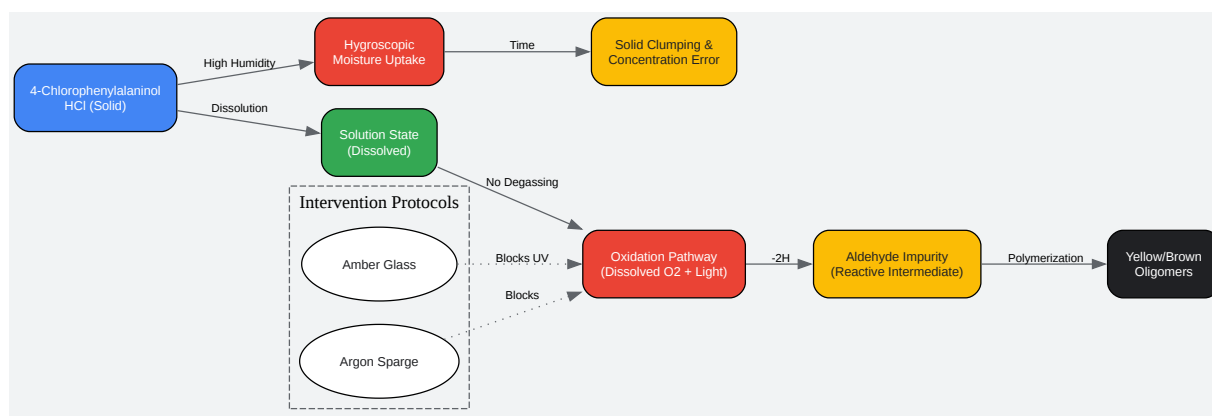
4-Chlorophenylalaninol HCl (Solid)

High Humidity

Hygroscopic Moisture Uptake

Time

Solid Clumping & Concentration Error

Dissolution

Solution State (Dissolved)

No Degassing

Intervention Protocols

Amber Glass

Blocks UV

Blocks

Argon Sparge

Oxidation Pathway (Dissolved O2 + Light)

-2H

Aldehyde Impurity (Reactive Intermediate)

Polymerization

Yellow/Brown Oligomers